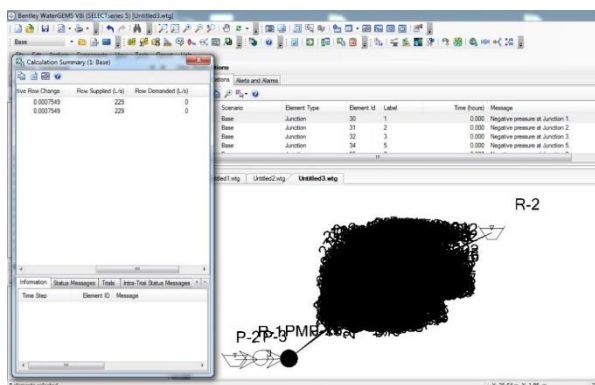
Bentley WaterGEMS V8i (SELECTseries 5) [Untitled3.wtg]

Base

Calculation Summary (1: Base)

| tive Flow Change | Flow Supplied (L/s) | Flow Demanded (L/s) |
|---|---|---|
| 0.0007549 | 229 | 0 |
| 0.0007549 | 229 | 0 |

Information | Status Messages | Trials | Intra-Trial Status Messages

Time Step | Element ID | Message

ations | Alerts and Alarms

| Scenario | Element Type | Element Id | Label | Time (hours) | Message |
|---|---|---|---|---|---|
| Base | Junction | 30 | 1 | 0.000 | Negative pressure at Junction 1. |
| Base | Junction | 31 | 2 | 0.000 | Negative pressure at Junction 2. |
| Base | Junction | 32 | 3 | 0.000 | Negative pressure at Junction 3. |
| Base | Junction | 34 | 5 | 0.000 | Negative pressure at Junction 5. |

titled1.wtg | Untitled2.wtg | Untitled3.wtg

R-2

R-1PMP-1

P-2P-3